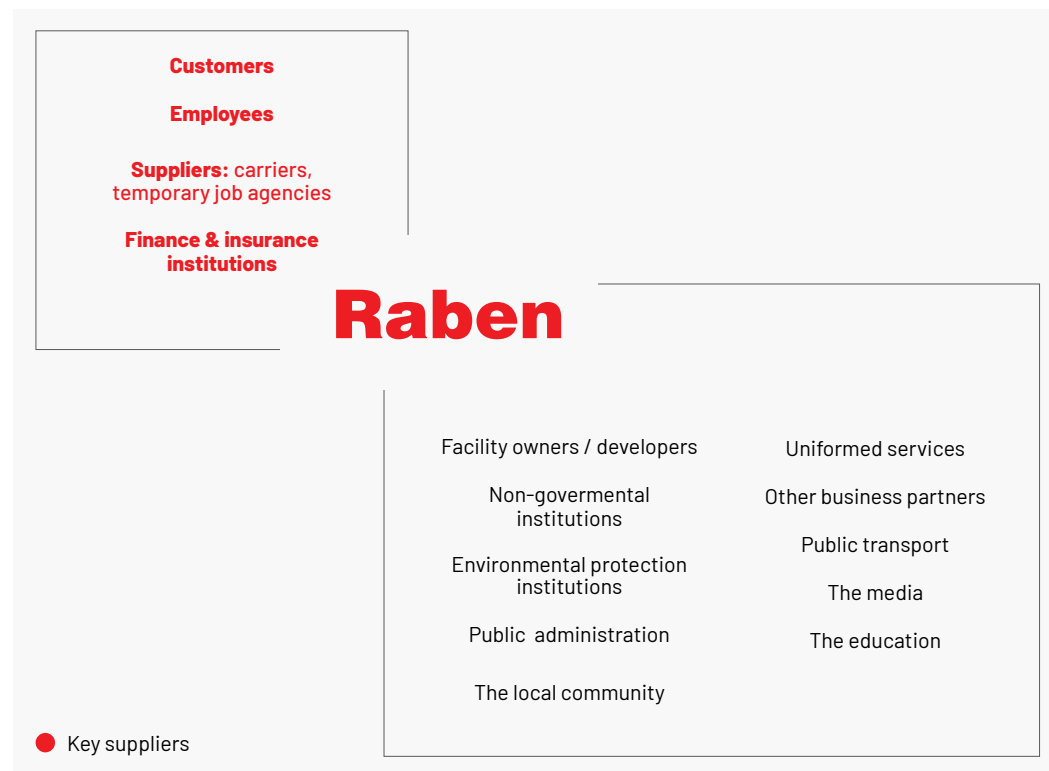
Customers

Employees

Suppliers: carriers, temporary job agencies

Finance & insurance institutions

Raben

Facility owners / developers

Non-govermental institutions

Environmental protection institutions

Public administration

The local community

Uniformed services

Other business partners

Public transport

The media

The education

Key suppliers